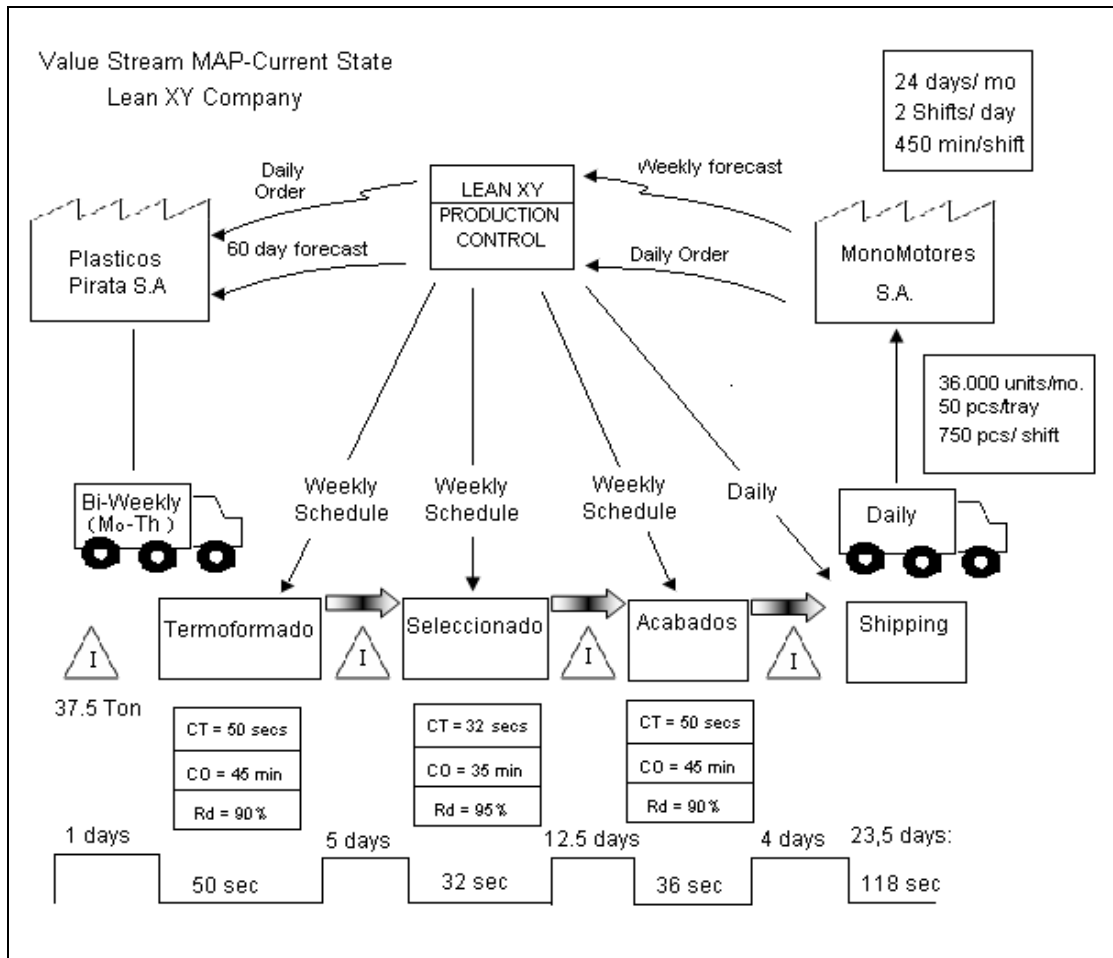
Value Stream MAP-Current State
Lean XY Company

24 days/ mo
2 Shifts/ day
450 min/shift

Daily Order

60 day forecast

LEAN XY
PRODUCTION CONTROL

Weekly forecast

Daily Order

Plasticos Pirata S.A

MonoMotores S.A.

36.000 units/mo.
50 pcs/tray
750 pcs/ shift

Bi-Weekly (Mo-Th)

Weekly Schedule

Weekly Schedule

Weekly Schedule

Daily

Daily

I

Termoformado

I

Seleccionado

I

Acabados

I

Shipping

37.5 Ton

CT = 50 secs
CO = 45 min
Rd = 90%

CT = 32 secs
CO = 35 min
Rd = 95%

CT = 50 secs
CO = 45 min
Rd = 90%

1 days
50 sec
5 days
32 sec
12.5 days
36 sec
4 days
23,5 days:
118 sec